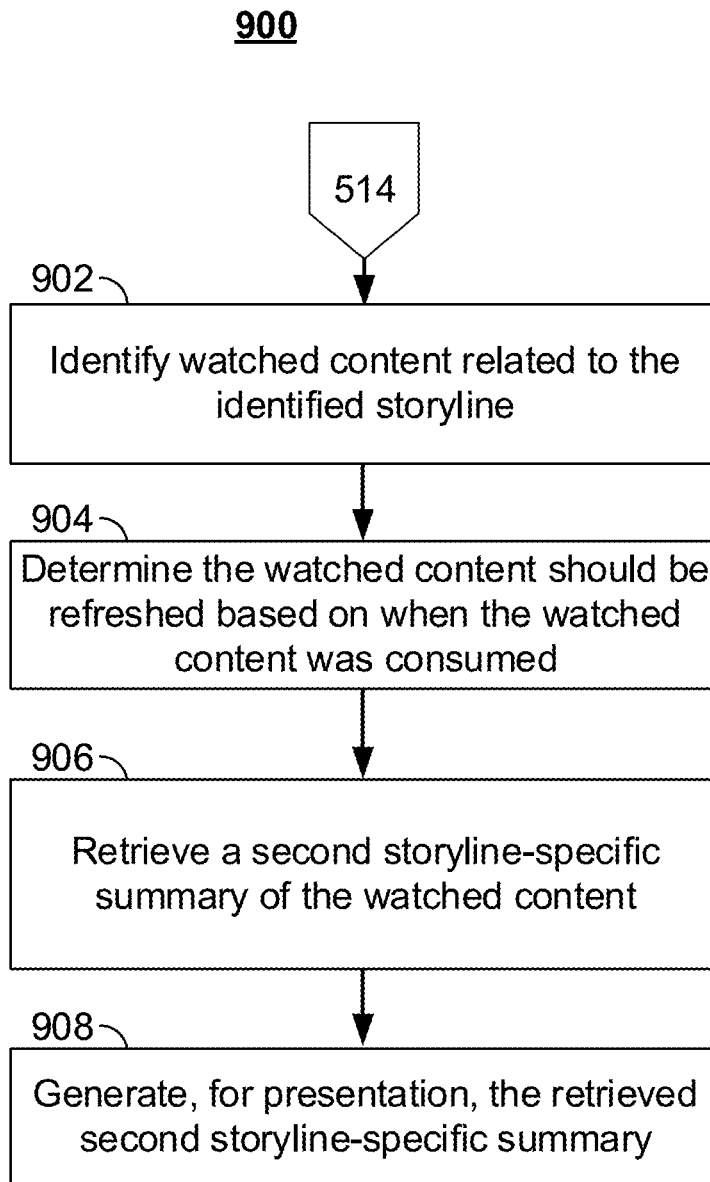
900

514

902

Identify watched content related to the identified storyline

904

Determine the watched content should be refreshed based on when the watched content was consumed

906

Retrieve a second storyline-specific summary of the watched content

908

Generate, for presentation, the retrieved second storyline-specific summary